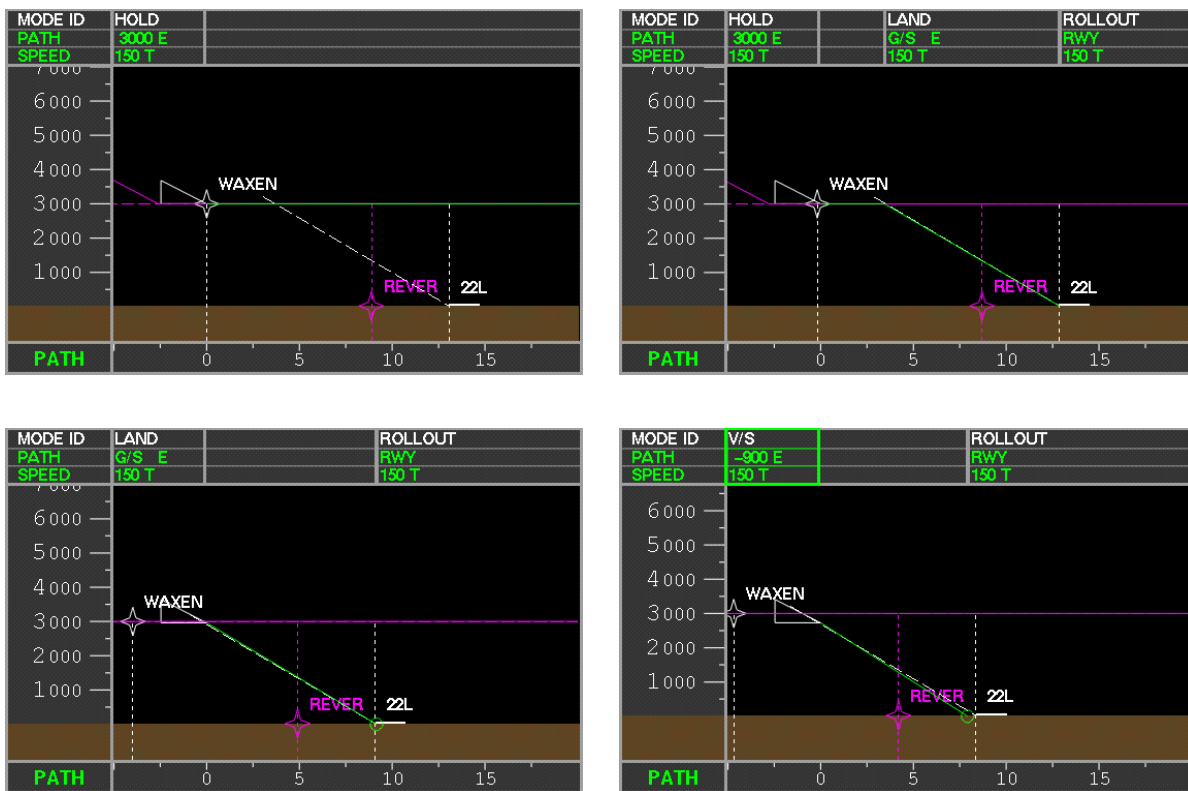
| MODE ID | HOLD | |
|---|---|---|
| PATH | 3000 E | |
| SPEED | 150 T | |

7000
6000
5000
4000
3000
2000
1000

WAXEN
REVER
22L

PATH
0
5
10
15

| MODE ID | HOLD | | LAND | ROLLOUT |
|---|---|---|---|---|
| PATH | 3000 E | | G/S E | RWY |
| SPEED | 150 T | | 150 T | 150 T |

7000
6000
5000
4000
3000
2000
1000

WAXEN
REVER
22L

PATH
0
5
10
15

| MODE ID | LAND | | ROLLOUT |
|---|---|---|---|
| PATH | G/S E | | RWY |
| SPEED | 150 T | | 150 T |

7000
6000
5000
4000
3000
2000
1000

WAXEN
REVER
22L

PATH
0
5
10
15

| MODE ID | V/S | | ROLLOUT |
|---|---|---|---|
| PATH | –900 E | | RWY |
| SPEED | 150 T | | 150 T |

6000
5000
4000
3000
2000
1000

WAXEN
REVER
22L

PATH
0
5
10
15